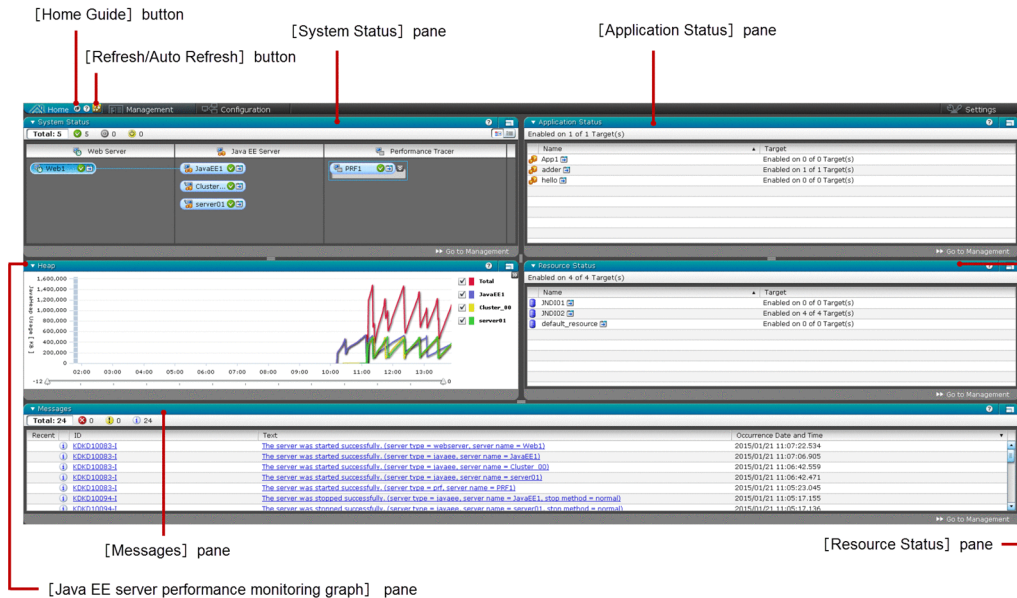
［Home Guide］button

［Refresh/Auto Refresh］button

［System Status］pane

［Application Status］pane

Home Management Configuration Settings

System Status

Total: 5 5 0 0

Web Server Java EE Server Performance Tracer

Web1 JavaEE1 PRF1

Cluster...

server01

Go to Management

Application Status

Enabled on 1 of 1 Target(s)

| Name | Target |
|---|---|
| App1 | Enabled on 0 of 0 Target(s) |
| adder | Enabled on 1 of 1 Target(s) |
| hello | Enabled on 0 of 0 Target(s) |

Go to Management

Heap

1,600,000
1,400,000
1,200,000
1,000,000
800,000
600,000
400,000
200,000
0

Heap Usage [KB]

02:00 03:00 04:00 05:00 06:00 07:00 08:00 09:00 10:00 11:00 12:00 13:00

-12 0

Total
JavaEE1
Cluster_00
server01

Resource Status

Enabled on 4 of 4 Target(s)

| Name | Target |
|---|---|
| JNDI01 | Enabled on 0 of 0 Target(s) |
| JNDI02 | Enabled on 4 of 4 Target(s) |
| default_resource | Enabled on 0 of 0 Target(s) |

Go to Management

Messages

Total: 24 0 0 24

| Recent | ID | Text | Occurrence Date and Time |
|---|---|---|---|
| | KDKD10083-I | The server was started successfully. (server type = webserver, server name = Web1) | 2015/01/21 11:07:22.534 |
| | KDKD10083-I | The server was started successfully. (server type = javaee, server name = JavaEE1) | 2015/01/21 11:07:06.905 |
| | KDKD10083-I | The server was started successfully. (server type = javaee, server name = Cluster_00) | 2015/01/21 11:06:42.559 |
| | KDKD10083-I | The server was started successfully. (server type = javaee, server name = server01) | 2015/01/21 11:06:42.471 |
| | KDKD10083-I | The server was started successfully. (server type = prf, server name = PRF1) | 2015/01/21 11:05:23.045 |
| | KDKD10094-I | The server was stopped successfully. (server type = javaee, server name = JavaEE1, stop method = normal) | 2015/01/21 11:05:17.155 |
| | KDKD10094-I | The server was stopped successfully. (server type = javaee, server name = server01, stop method = normal) | 2015/01/21 11:05:17.136 |

Go to Management

［Messages］pane

［Resource Status］pane

［Java EE server performance monitoring graph］ pane